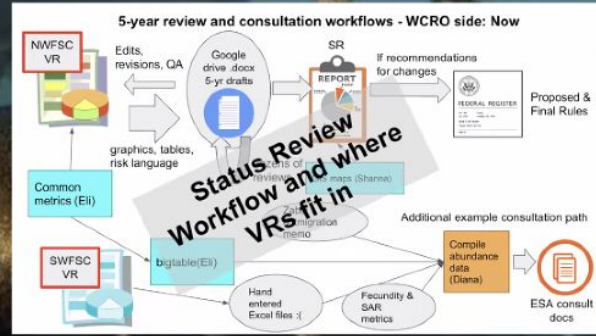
5-year review and consultation workflows - WCRO side: Now

NWFSC VR

Edits, revisions, QA

Google drive .docx 5-yr drafts

SR

REPORT

If recommendations for changes

FEDERAL REGISTER

Proposed & Final Rules

graphics, tables, risk language

Common metrics (Eli)

Status Review Workflow and where VRs fit in

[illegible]zens of reviews

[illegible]s maps (Shanna)

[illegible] migration memo

Additional example consultation path

SWFSC VR

bigtable (Eli)

Compile abundance data (Diana)

Hand entered Excel files :(

Fecundity & SAR metrics

ESA consult docs